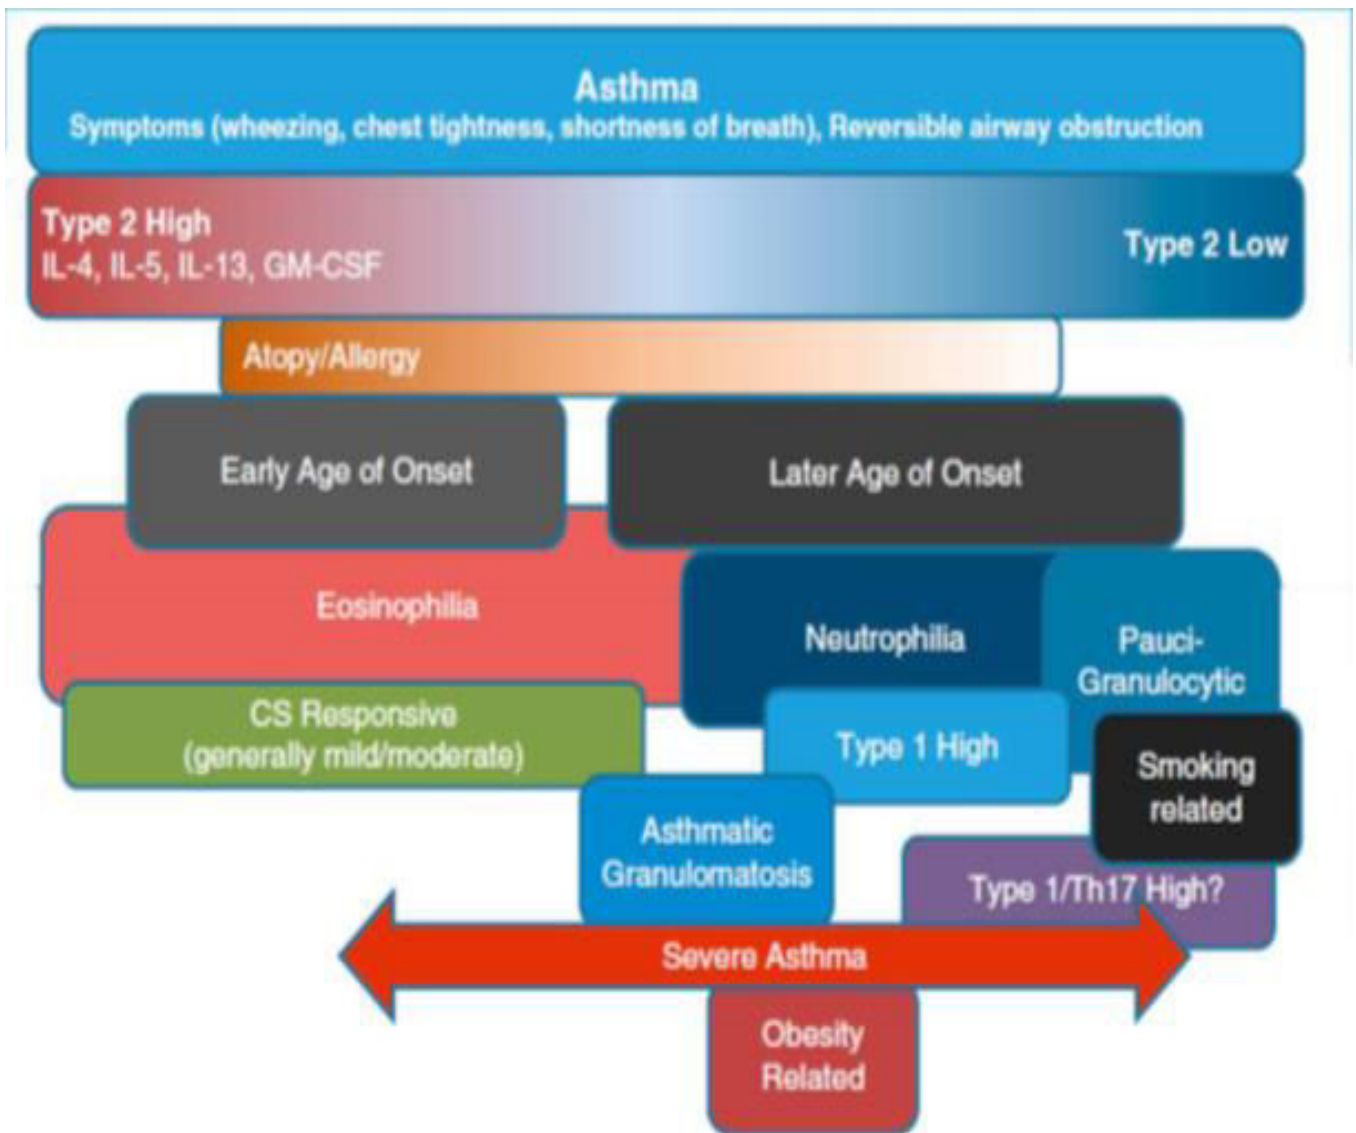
Asthma
Symptoms (wheezing, chest tightness, shortness of breath), Reversible airway obstruction

Type 2 High
IL-4, IL-5, IL-13, GM-CSF

Type 2 Low

Atopy/Allergy

Early Age of Onset

Later Age of Onset

Eosinophilia

Neutrophilia

Pauci-Granulocytic

CS Responsive
(generally mild/moderate)

Type 1 High

Smoking related

Asthmatic Granulomatosis

Type 1/Th17 High?

Severe Asthma

Obesity Related